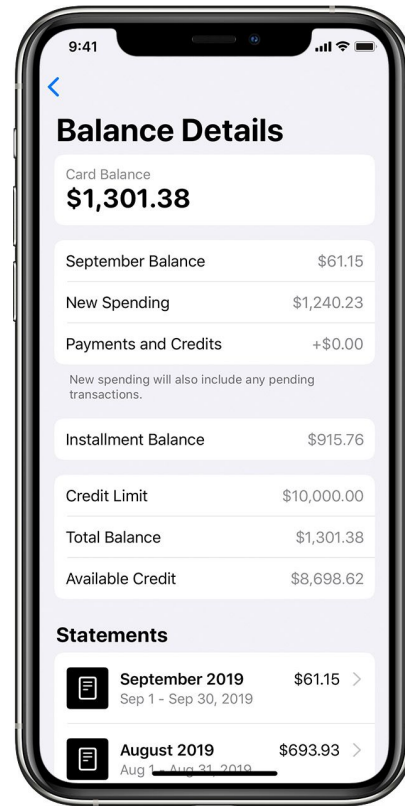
9:41

<

Balance Details

Card Balance
$1,301.38

| | |
|---|---|
| September Balance | $61.15 |
| New Spending | $1,240.23 |
| Payments and Credits | +$0.00 |

New spending will also include any pending transactions.

| | |
|---|---|
| Installment Balance | $915.76 |

| | |
|---|---|
| Credit Limit | $10,000.00 |
| Total Balance | $1,301.38 |
| Available Credit | $8,698.62 |

Statements

September 2019 $61.15 >
Sep 1 - Sep 30, 2019

August 2019 $693.93 >
Aug 1 - Aug 31, 2019